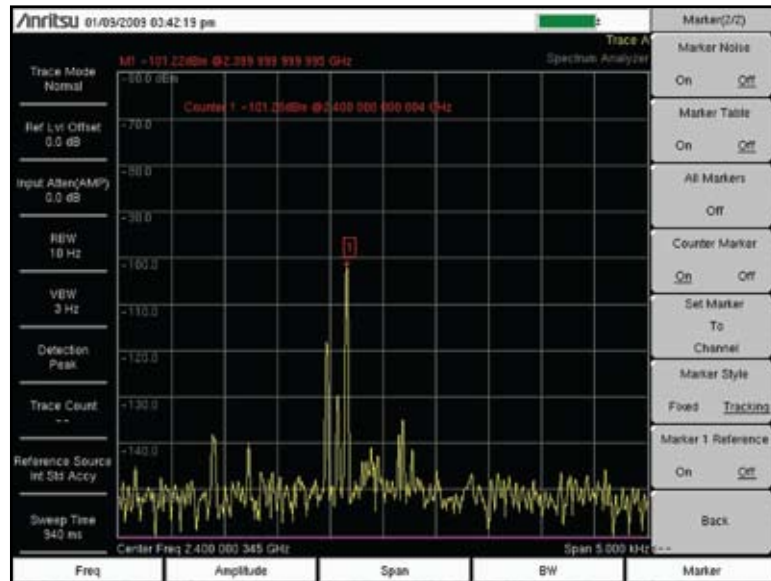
/inritsu 01/09/2009 03:42:19 pm

Trace A
Spectrum Analyzer

M1 -101.22dBm @2.399 999 999 995 GHz

Counter 1 -101.25dBm @2.400 000 000 004 GHz

Trace Mode
Normal

Ref Lvl Offset
0.0 dB

Input Atten(AMP)
0.0 dB

RBW
10 Hz

VBW
3 Hz

Detection
Peak

Trace Count
--

Reference Source
Int Std Accy

Sweep Time
940 ms

-60.0 dBm
-70.0
-80.0
-90.0
-100.0
-110.0
-120.0
-130.0
-140.0

1

Center Freq 2.400 000 345 GHz
Span 5.000 kHz

Marker(2/2)

Marker Noise
On Off

Marker Table
On Off

All Markers
Off

Counter Marker
On Off

Set Marker
To
Channel

Marker Style
Fixed Tracking

Marker 1 Reference
On Off

Back

Freq
Amplitude
Span
BW
Marker